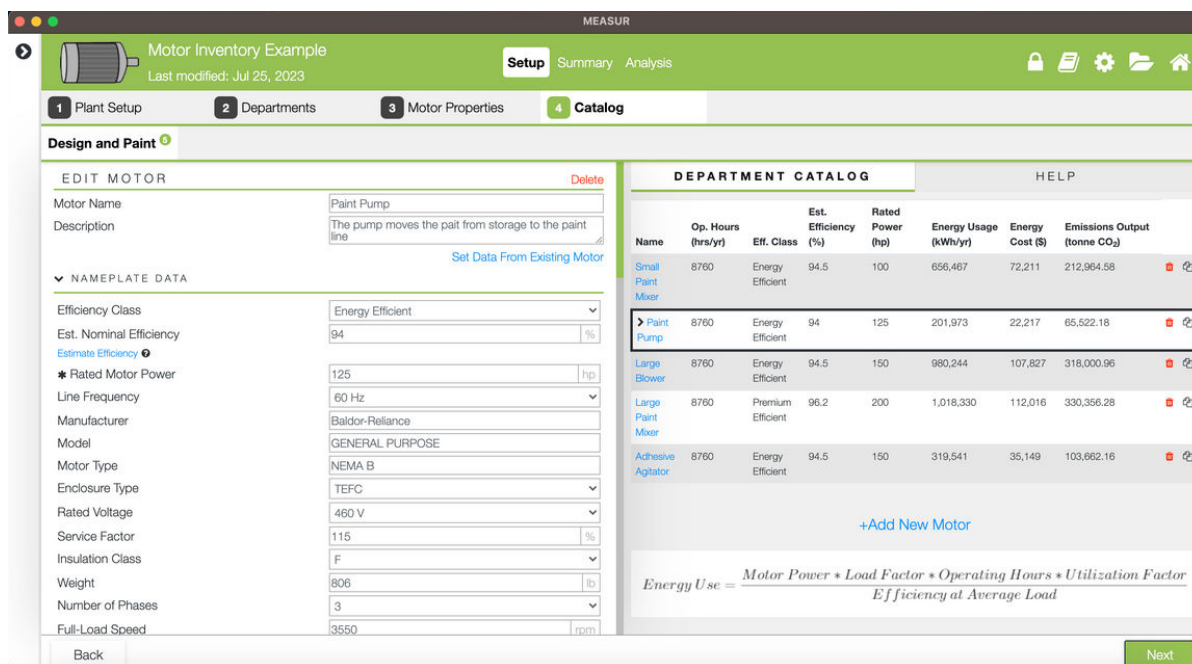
MEASUR

Motor Inventory Example
Last modified: Jul 25, 2023

Setup Summary Analysis

1 Plant Setup
2 Departments
3 Motor Properties
4 Catalog

Design and Paint 5

EDIT MOTOR
Delete

Motor Name | Paint Pump
Description | The pump moves the pait from storage to the paint line

Set Data From Existing Motor

NAMEPLATE DATA

Efficiency Class | Energy Efficient
Est. Nominal Efficiency | 94 %
Estimate Efficiency
* Rated Motor Power | 125 hp
Line Frequency | 60 Hz
Manufacturer | Baldor-Reliance
Model | GENERAL PURPOSE
Motor Type | NEMA B
Enclosure Type | TEFC
Rated Voltage | 460 V
Service Factor | 115 %
Insulation Class | F
Weight | 806 lb
Number of Phases | 3
Full-Load Speed | 3550 rpm

DEPARTMENT CATALOG
HELP

| Name | Op. Hours (hrs/yr) | Eff. Class | Est. Efficiency (%) | Rated Power (hp) | Energy Usage (kWh/yr) | Energy Cost ($) | Emissions Output (tonne $CO_2$) |
|---|---|---|---|---|---|---|---|
| Small Paint Mixer | 8760 | Energy Efficient | 94.5 | 100 | 656,467 | 72,211 | 212,964.58 |
| > Paint Pump | 8760 | Energy Efficient | 94 | 125 | 201,973 | 22,217 | 65,522.18 |
| Large Blower | 8760 | Energy Efficient | 94.5 | 150 | 980,244 | 107,827 | 318,000.96 |
| Large Paint Mixer | 8760 | Premium Efficient | 96.2 | 200 | 1,018,330 | 112,016 | 330,356.28 |
| Adhesive Agitator | 8760 | Energy Efficient | 94.5 | 150 | 319,541 | 35,149 | 103,662.16 |

+Add New Motor

$Energy\,Use = \frac{Motor\,Power * Load\,Factor * Operating\,Hours * Utilization\,Factor}{Efficiency\,at\,Average\,Load}$

Back
Next